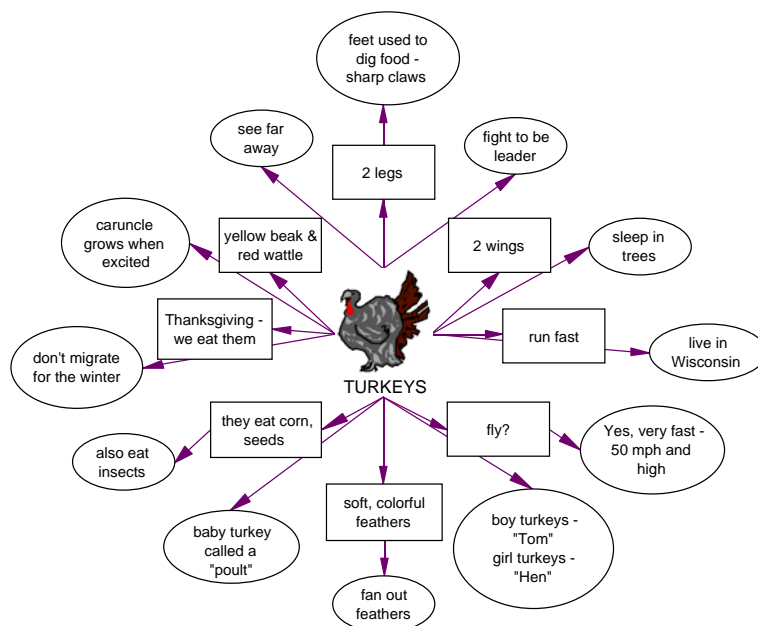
feet used to dig food - sharp claws

see far away

2 legs

fight to be leader

caruncle grows when excited

yellow beak & red wattle

2 wings

sleep in trees

Thanksgiving - we eat them

run fast

live in Wisconsin

don't migrate for the winter

TURKEYS

they eat corn, seeds

fly?

Yes, very fast - 50 mph and high

also eat insects

soft, colorful feathers

baby turkey called a "poult"

boy turkeys - "Tom" girl turkeys - "Hen"

fan out feathers